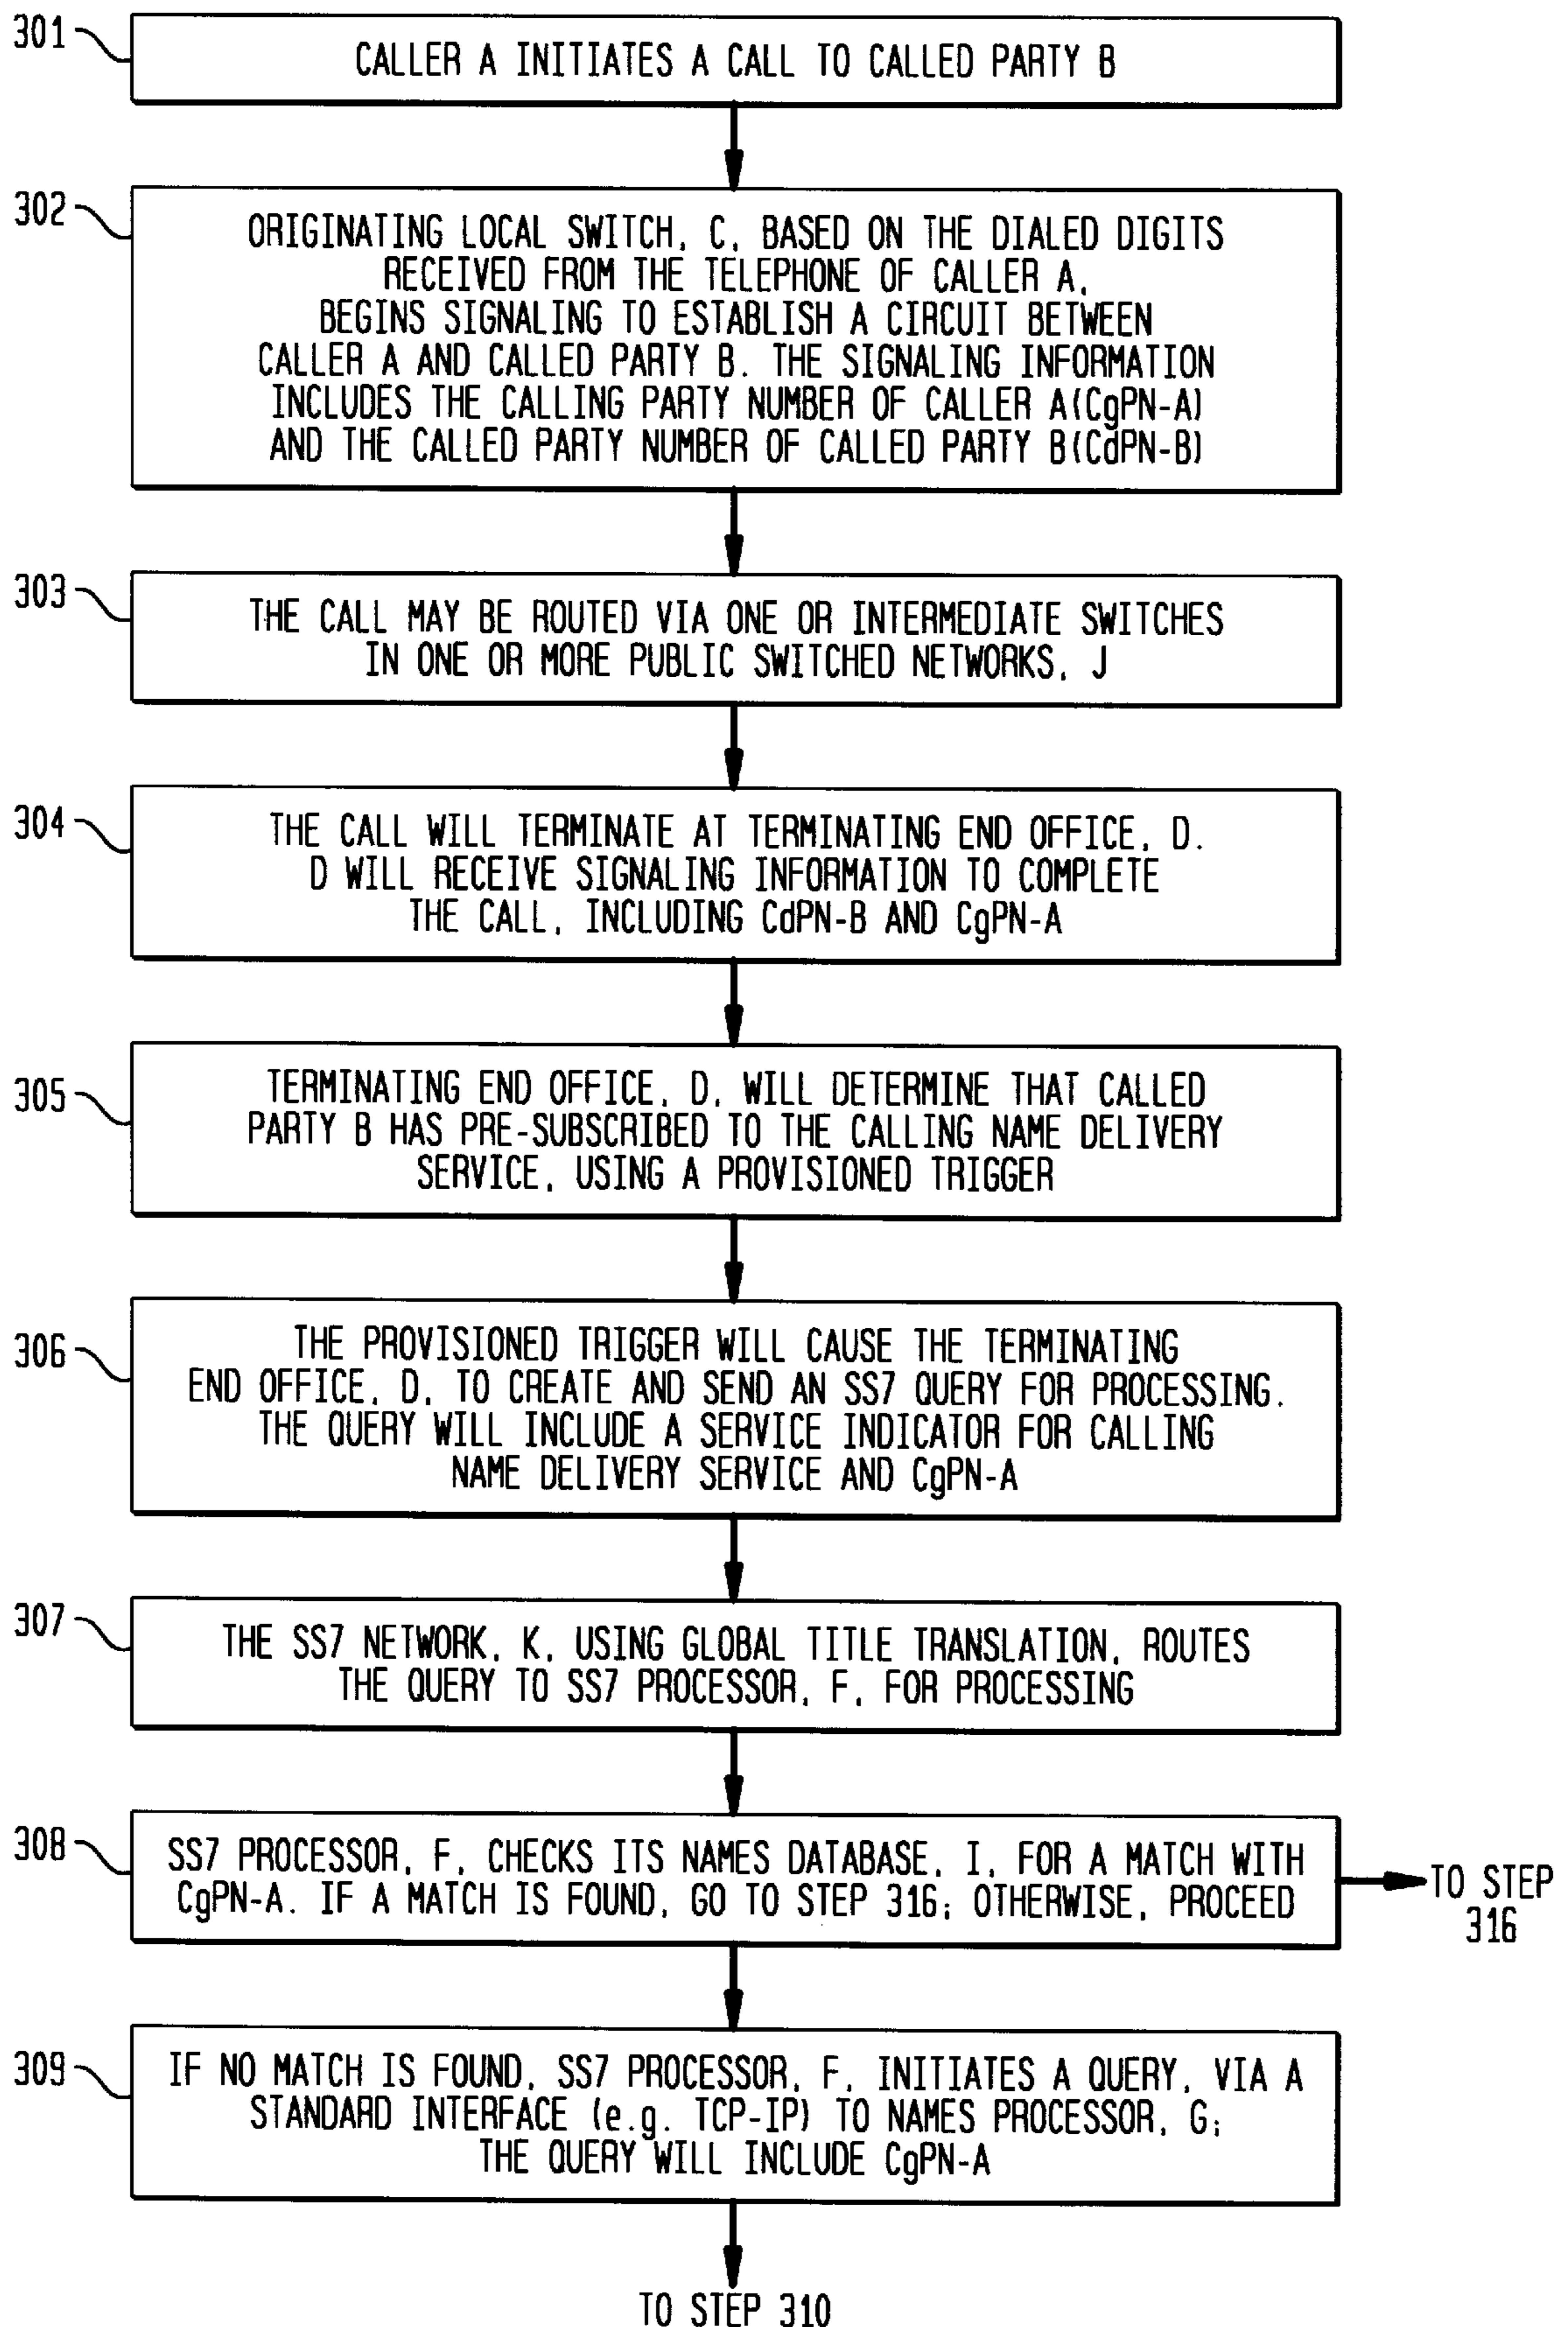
301
CALLER A INITIATES A CALL TO CALLED PARTY B

302
ORIGINATING LOCAL SWITCH, C, BASED ON THE DIALED DIGITS RECEIVED FROM THE TELEPHONE OF CALLER A, BEGINS SIGNALING TO ESTABLISH A CIRCUIT BETWEEN CALLER A AND CALLED PARTY B. THE SIGNALING INFORMATION INCLUDES THE CALLING PARTY NUMBER OF CALLER A(CgPN-A) AND THE CALLED PARTY NUMBER OF CALLED PARTY B(CdPN-B)

303
THE CALL MAY BE ROUTED VIA ONE OR INTERMEDIATE SWITCHES IN ONE OR MORE PUBLIC SWITCHED NETWORKS, J

304
THE CALL WILL TERMINATE AT TERMINATING END OFFICE, D. D WILL RECEIVE SIGNALING INFORMATION TO COMPLETE THE CALL, INCLUDING CdPN-B AND CgPN-A

305
TERMINATING END OFFICE, D, WILL DETERMINE THAT CALLED PARTY B HAS PRE-SUBSCRIBED TO THE CALLING NAME DELIVERY SERVICE, USING A PROVISIONED TRIGGER

306
THE PROVISIONED TRIGGER WILL CAUSE THE TERMINATING END OFFICE, D, TO CREATE AND SEND AN SS7 QUERY FOR PROCESSING. THE QUERY WILL INCLUDE A SERVICE INDICATOR FOR CALLING NAME DELIVERY SERVICE AND CgPN-A

307
THE SS7 NETWORK, K, USING GLOBAL TITLE TRANSLATION, ROUTES THE QUERY TO SS7 PROCESSOR, F, FOR PROCESSING

308
SS7 PROCESSOR, F, CHECKS ITS NAMES DATABASE, I, FOR A MATCH WITH CgPN-A. IF A MATCH IS FOUND, GO TO STEP 316; OTHERWISE, PROCEED

TO STEP 316

309
IF NO MATCH IS FOUND, SS7 PROCESSOR, F, INITIATES A QUERY, VIA A STANDARD INTERFACE (e.g. TCP-IP) TO NAMES PROCESSOR, G; THE QUERY WILL INCLUDE CgPN-A

TO STEP 310